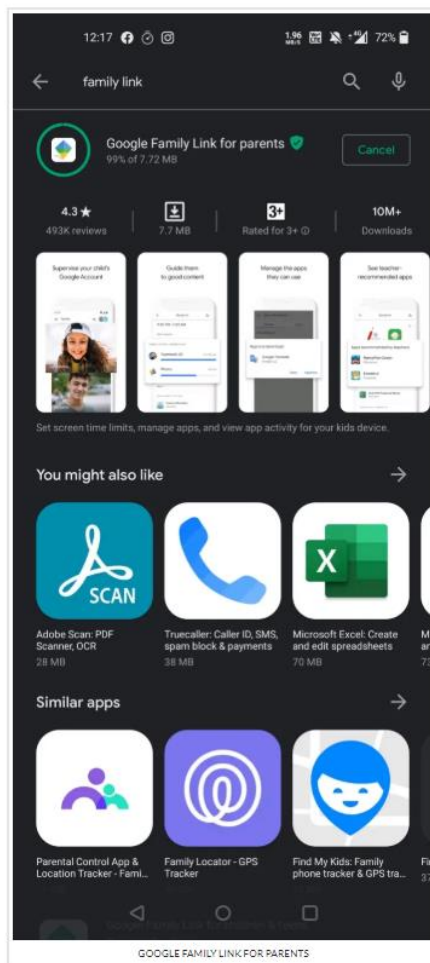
12:17

1.96 KB/S 72%

family link

Google Family Link for parents
99% of 7.72 MB

Cancel

4.3 ★
493K reviews

7.7 MB

3+
Rated for 3+

10M+
Downloads

Supervise your child's Google Account

Guide them to good content

Manage the apps they can use

See teacher-recommended apps

Set screen time limits, manage apps, and view app activity for your kids device.

You might also like

SCAN

Adobe Scan: PDF Scanner, OCR
28 MB

Truecaller: Caller ID, SMS, spam block & payments
38 MB

Microsoft Excel: Create and edit spreadsheets
70 MB

Similar apps

Parental Control App & Location Tracker - Fami...

Family Locator - GPS Tracker

Find My Kids: Family phone tracker & GPS tra...

GOOGLE FAMILY LINK FOR PARENTS